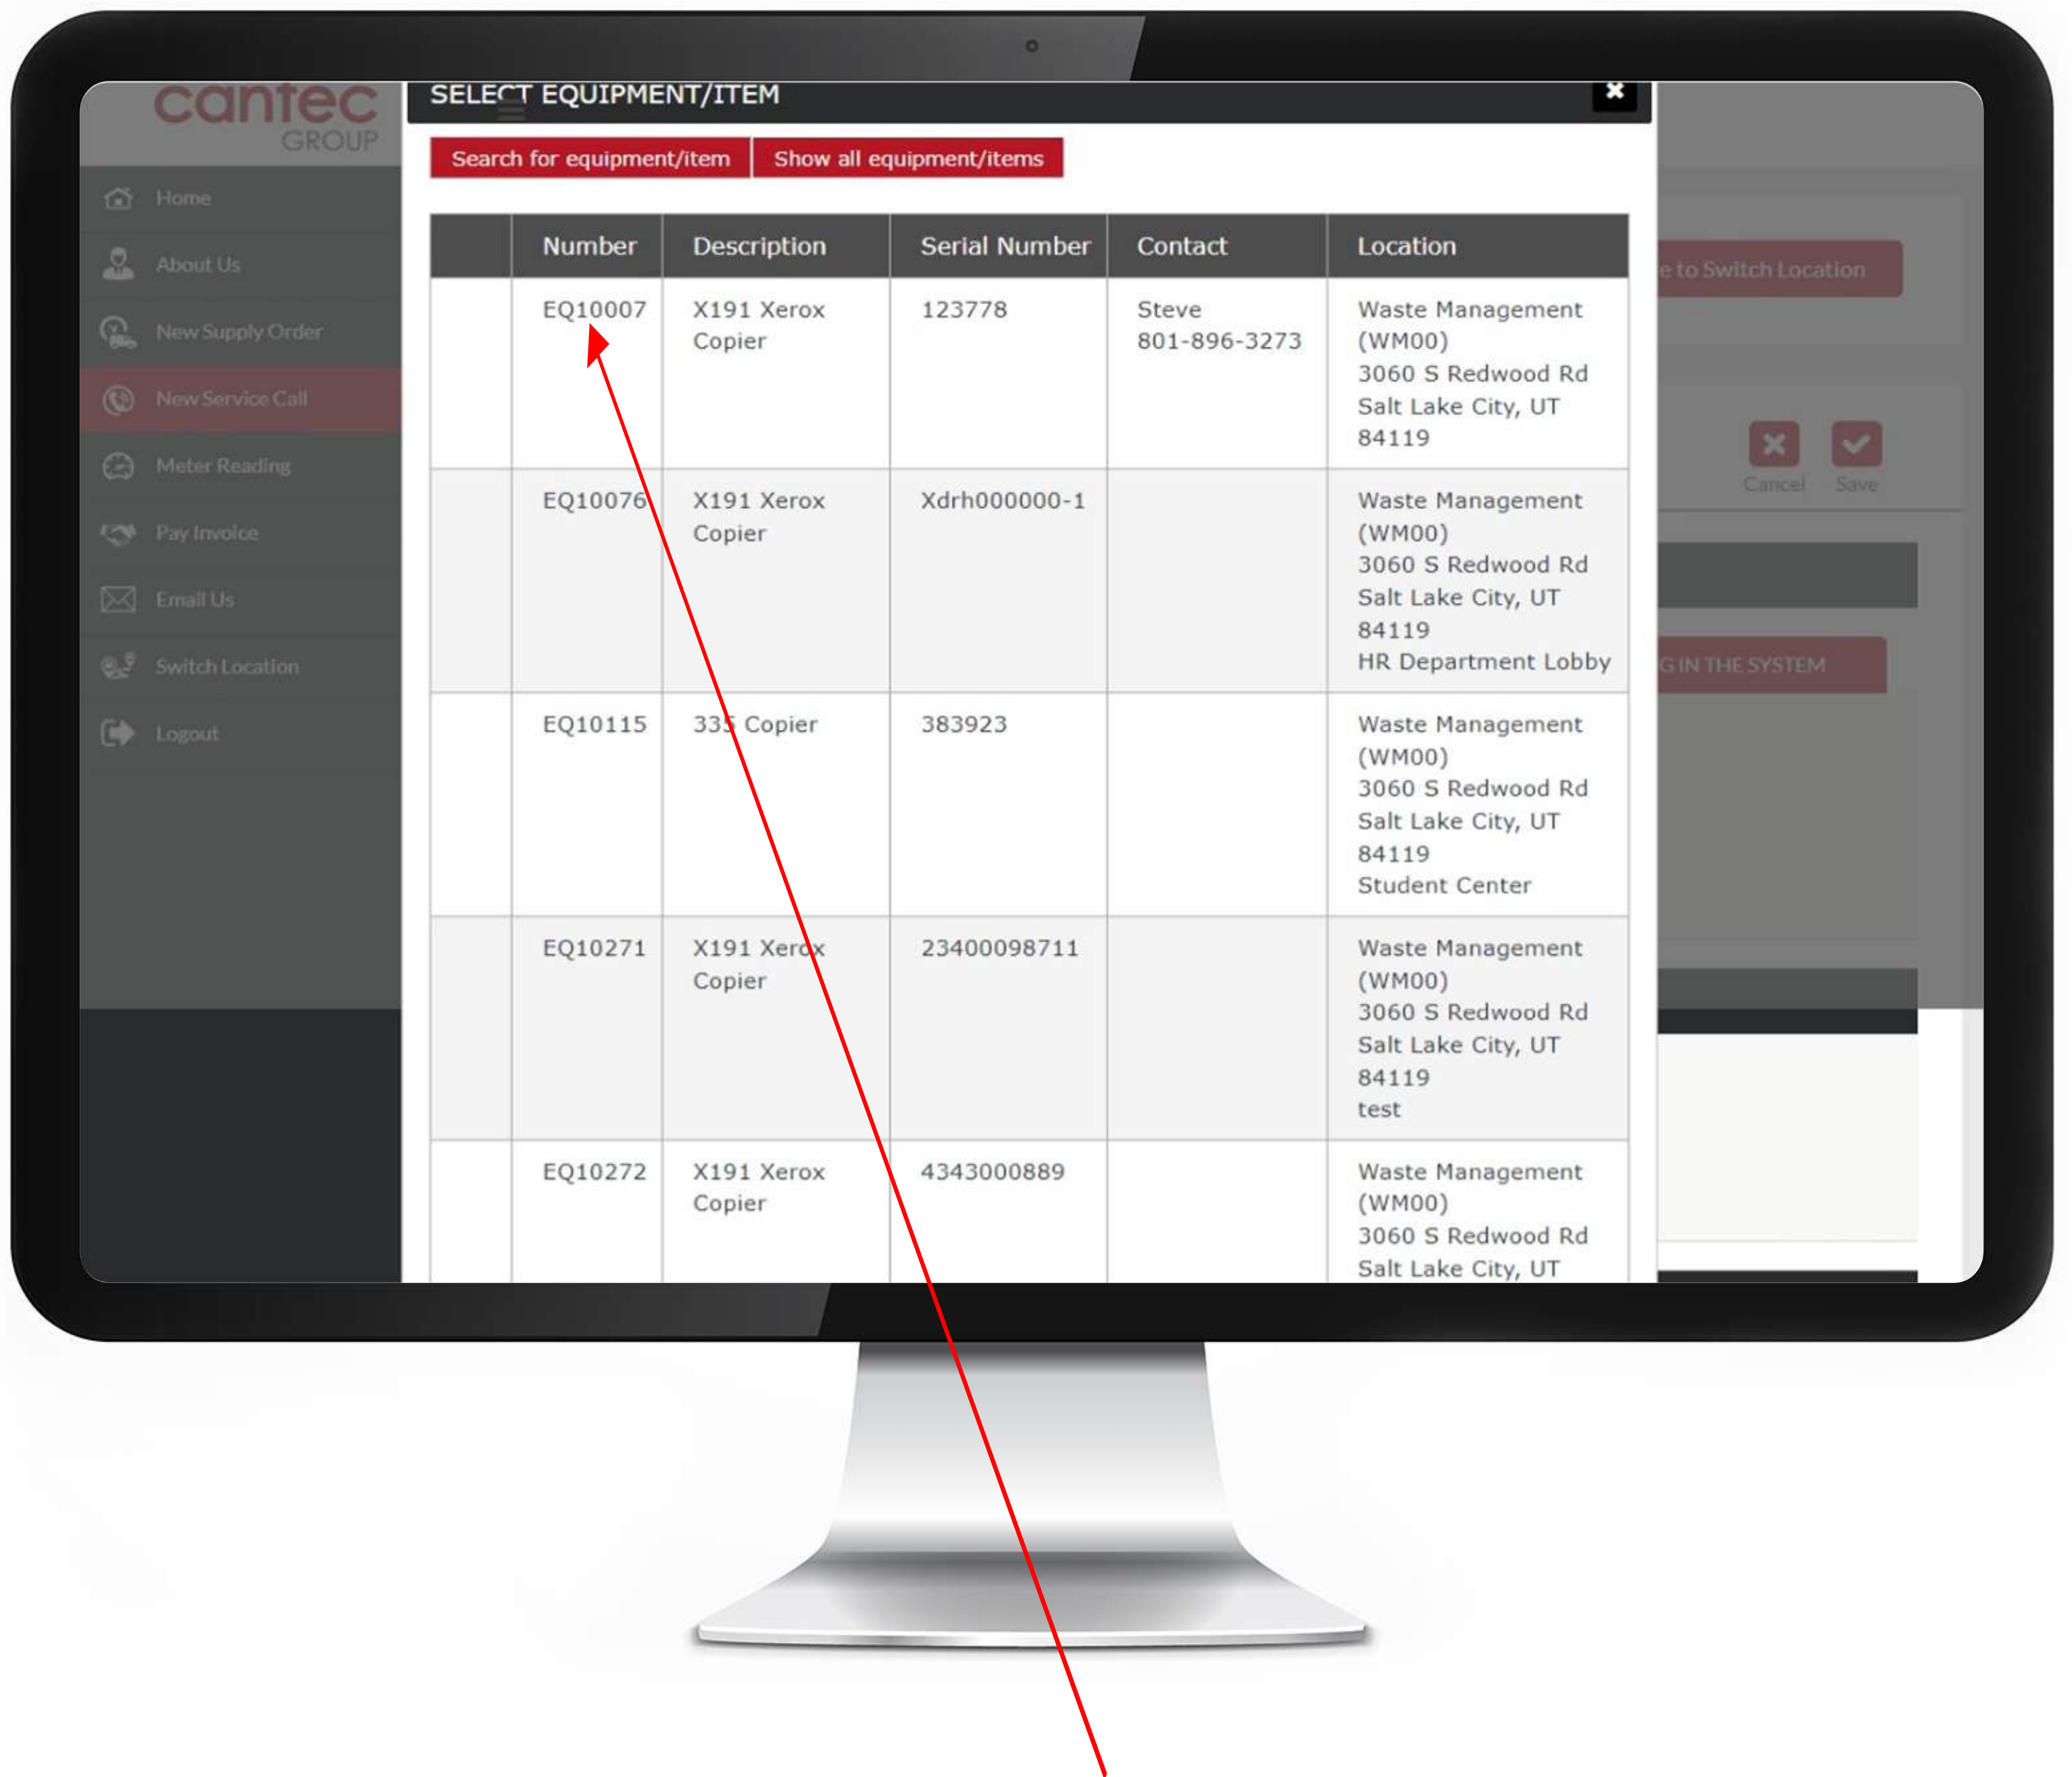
cantec
GROUP

Home
About Us
New Supply Order
New Service Call
Meter Reading
Pay Invoice
Email Us
Switch Location
Logout

SELECT EQUIPMENT/ITEM

Search for equipment/item | Show all equipment/items

| | Number | Description | Serial Number | Contact | Location |
|---|---|---|---|---|---|
| | EQ10007 | X191 Xerox Copier | 123778 | Steve 801-896-3273 | Waste Management (WM00) 3060 S Redwood Rd Salt Lake City, UT 84119 |
| | EQ10076 | X191 Xerox Copier | Xdrh000000-1 | | Waste Management (WM00) 3060 S Redwood Rd Salt Lake City, UT 84119 HR Department Lobby |
| | EQ10115 | 335 Copier | 383923 | | Waste Management (WM00) 3060 S Redwood Rd Salt Lake City, UT 84119 Student Center |
| | EQ10271 | X191 Xerox Copier | 23400098711 | | Waste Management (WM00) 3060 S Redwood Rd Salt Lake City, UT 84119 test |
| | EQ10272 | X191 Xerox Copier | 4343000889 | | Waste Management (WM00) 3060 S Redwood Rd Salt Lake City, UT |

e to Switch Location
Cancel
Save
G IN THE SYSTEM